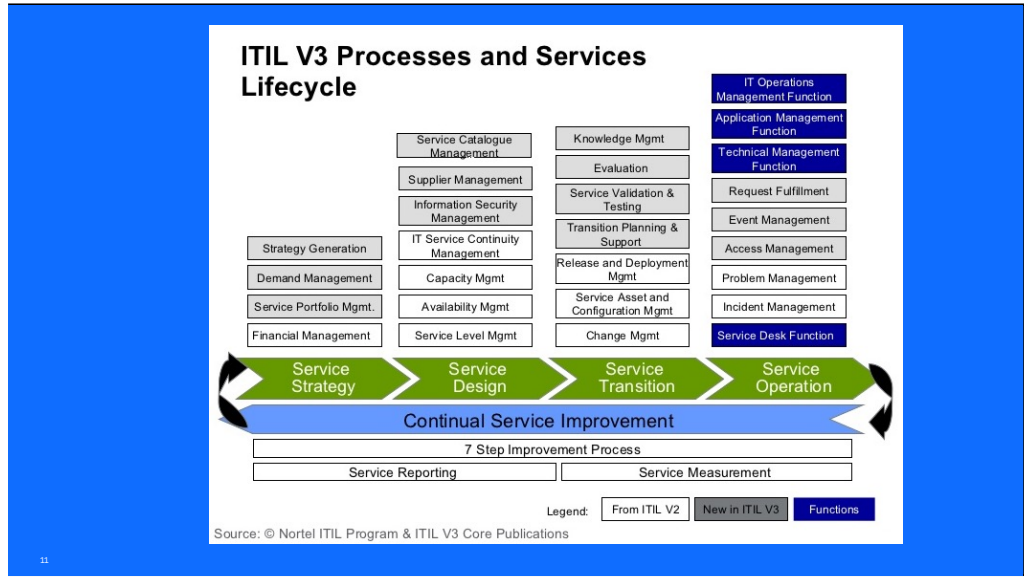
ITIL V3 Processes and Services Lifecycle

Strategy Generation
Demand Management
Service Portfolio Mgmt.
Financial Management

Service Catalogue Management
Supplier Management
Information Security Management
IT Service Continuity Management
Capacity Mgmt
Availability Mgmt
Service Level Mgmt

Knowledge Mgmt
Evaluation
Service Validation & Testing
Transition Planning & Support
Release and Deployment Mgmt
Service Asset and Configuration Mgmt
Change Mgmt

IT Operations Management Function
Application Management Function
Technical Management Function
Request Fulfillment
Event Management
Access Management
Problem Management
Incident Management
Service Desk Function

Service Strategy
Service Design
Service Transition
Service Operation

Continual Service Improvement

7 Step Improvement Process
Service Reporting
Service Measurement

Legend: From ITIL V2 New in ITIL V3 Functions

Source: © Nortel ITIL Program & ITIL V3 Core Publications

11